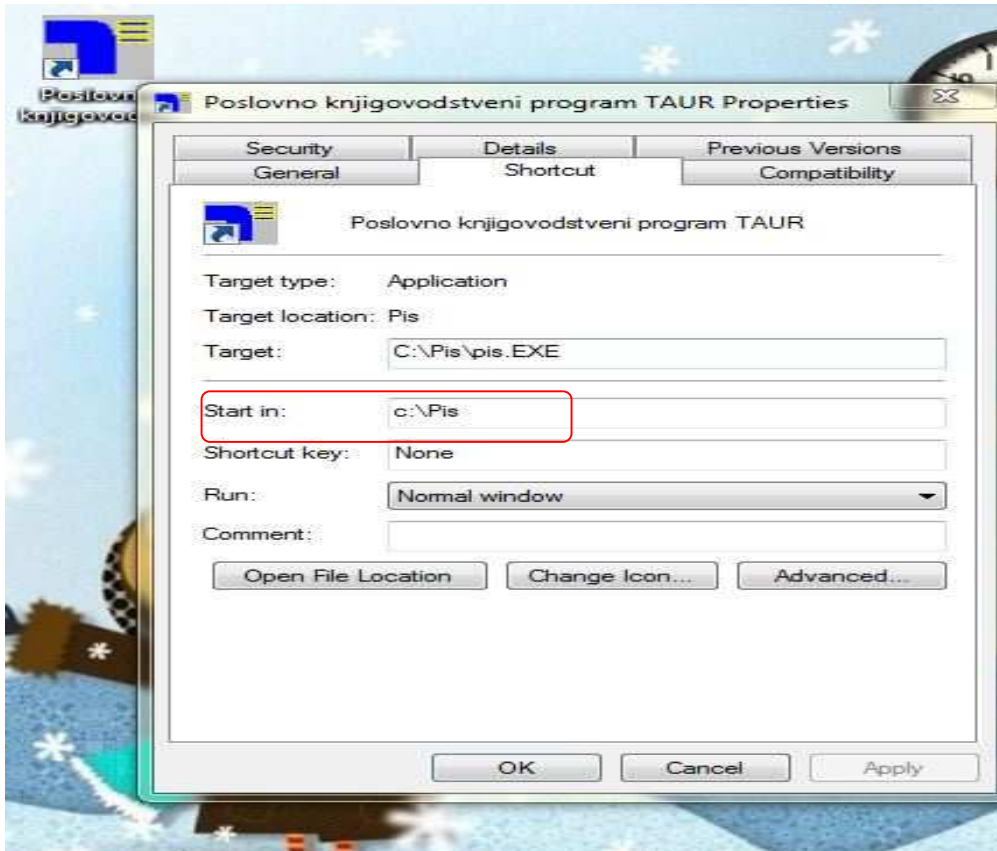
Poslovn
knjigovod

Poslovno knjigovodstveni program TAUR Properties

Security
Details
Previous Versions
General
Shortcut
Compatibility

Poslovno knjigovodstveni program TAUR

Target type: Application

Target location: Pis

Target: C:\Pis\pis.EXE

Start in: c:\Pis

Shortcut key: None

Run: Normal window

Comment:

Open File Location
Change Icon...
Advanced...

OK
Cancel
Apply